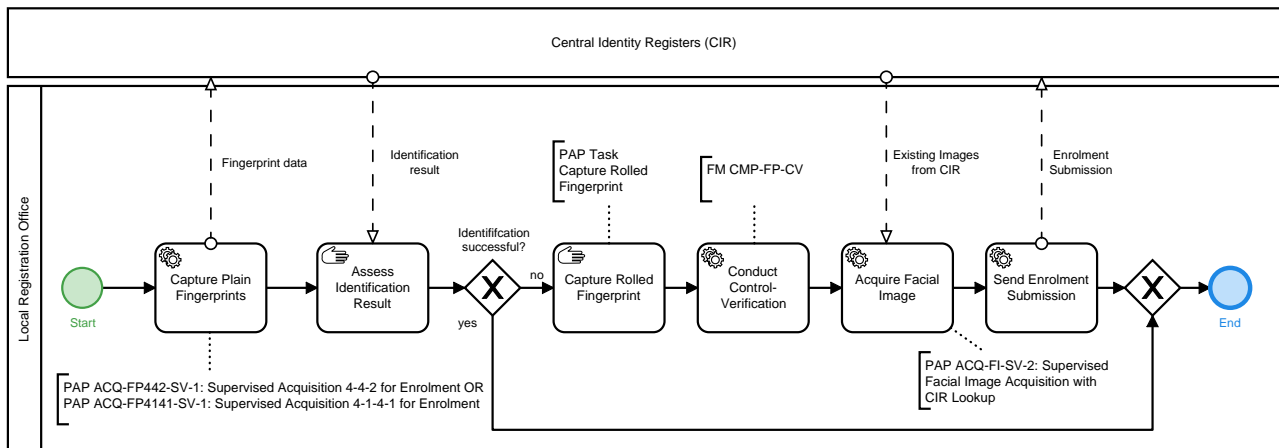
Central Identity Registers (CIR)

Local Registration Office

Fingerprint data

Identification result

Identififcation successful?

PAP Task Capture Rolled Fingerprint

FM CMP-FP-CV

Existing Images from CIR

Enrolment Submission

Start

Capture Plain Fingerprints

Assess Identification Result

no

yes

Capture Rolled Fingerprint

Conduct Control-Verification

Acquire Facial Image

Send Enrolment Submission

End

PAP ACQ-FP442-SV-1: Supervised Acquisition 4-4-2 for Enrolment OR
PAP ACQ-FP4141-SV-1: Supervised Acquisition 4-1-4-1 for Enrolment

PAP ACQ-FI-SV-2: Supervised Facial Image Acquisition with CIR Lookup